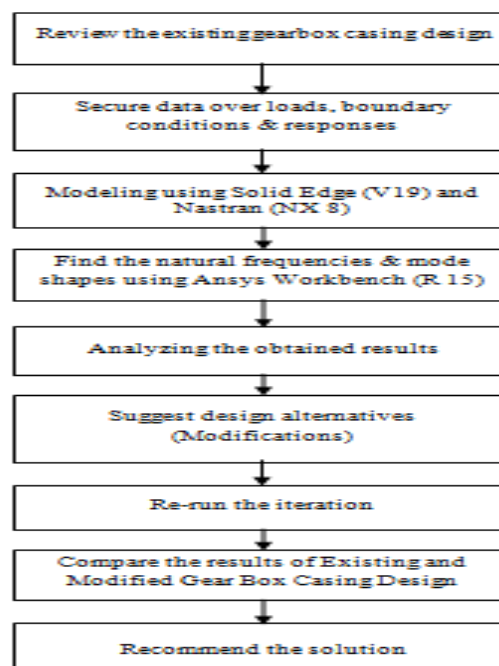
Review the existing gearbox casing design

Secure data over loads, boundary conditions & responses

Modeling using Solid Edge (V19) and Nastran (NX 8)

Find the natural frequencies & mode shapes using Ansys Workbench (R 15)

Analyzing the obtained results

Suggest design alternatives (Modifications)

Re-run the iteration

Compare the results of Existing and Modified Gear Box Casing Design

Recommend the solution